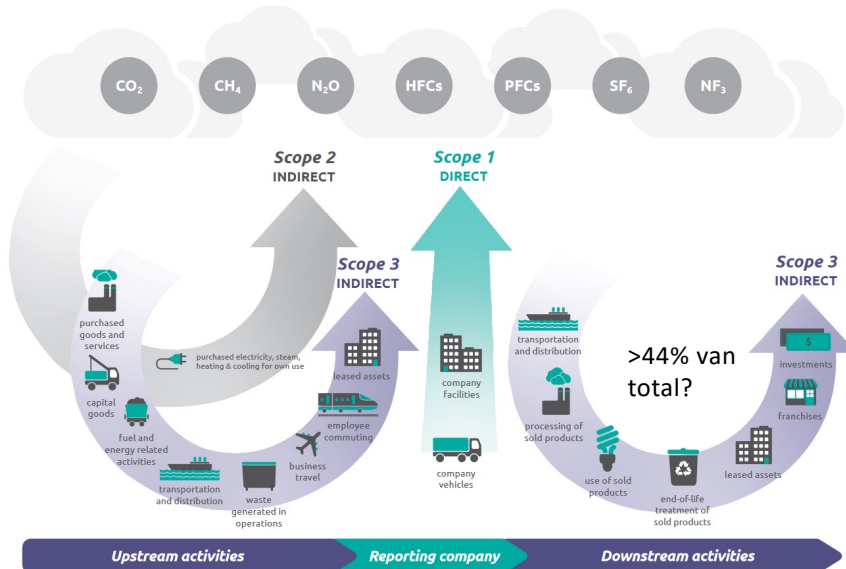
$CO_2$ $CH_4$ $N_2O$ HFCs PFCs $SF_6$ $NF_3$

Scope 2
INDIRECT

Scope 1
DIRECT

Scope 3
INDIRECT

Scope 3
INDIRECT

purchased goods and services

capital goods

fuel and energy related activities

transportation and distribution

waste generated in operations

business travel

employee commuting

leased assets

purchased electricity, steam, heating & cooling for own use

company facilities

company vehicles

transportation and distribution

processing of sold products

use of sold products

end-of-life treatment of sold products

leased assets

franchises

investments

>44% van total?

Upstream activities
Reporting company
Downstream activities